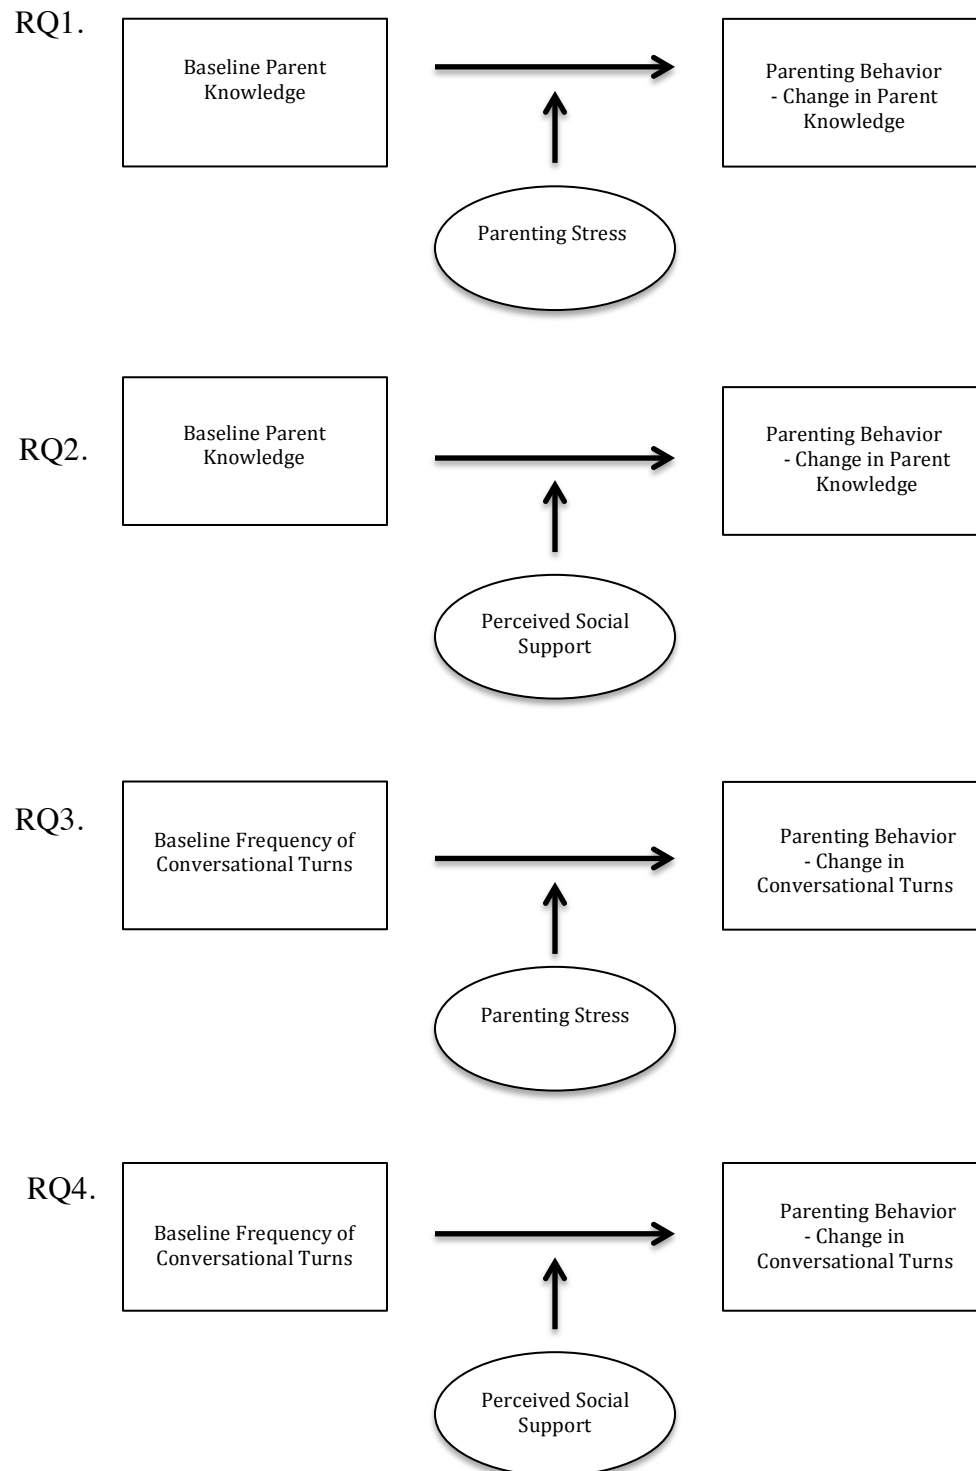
RQ1.

Baseline Parent Knowledge

Parenting Behavior - Change in Parent Knowledge

Parenting Stress

RQ2.

Baseline Parent Knowledge

Parenting Behavior - Change in Parent Knowledge

Perceived Social Support

RQ3.

Baseline Frequency of Conversational Turns

Parenting Behavior - Change in Conversational Turns

Parenting Stress

RQ4.

Baseline Frequency of Conversational Turns

Parenting Behavior - Change in Conversational Turns

Perceived Social Support